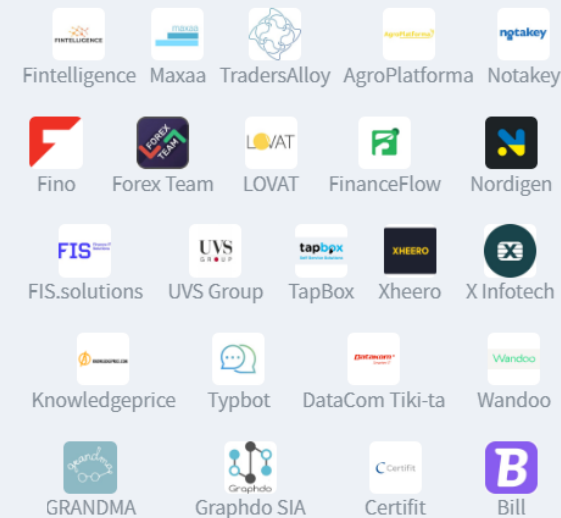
FINTELLIGENCE
Fintelligence

maxaa
Maxaa

TradersAlloy

AgroPlatforma
AgroPlatforma

notakey
Notakey

Fino

FOREX TEAM
Forex Team

LOVAT
LOVAT

FinanceFlow

Nordigen

FIS
FIS.solutions

UVS GROUP
UVS Group

tapbox
TapBox

XHEERO
Xheero

X Infotech

Knowledgeprice

Typbot

Datacom
DataCom Tiki-ta

Wandoo
Wandoo

grandma
GRANDMA

Graphdo
Graphdo SIA

Certifit
Certifit

B
Bill